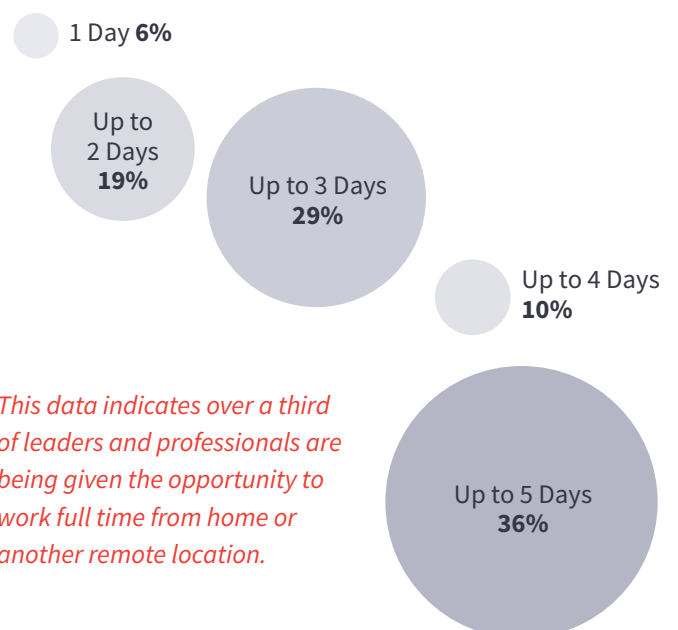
1 Day **6%**

Up to 2 Days **19%**

Up to 3 Days **29%**

Up to 4 Days **10%**

This data indicates over a third of leaders and professionals are being given the opportunity to work full time from home or another remote location.

Up to 5 Days **36%**